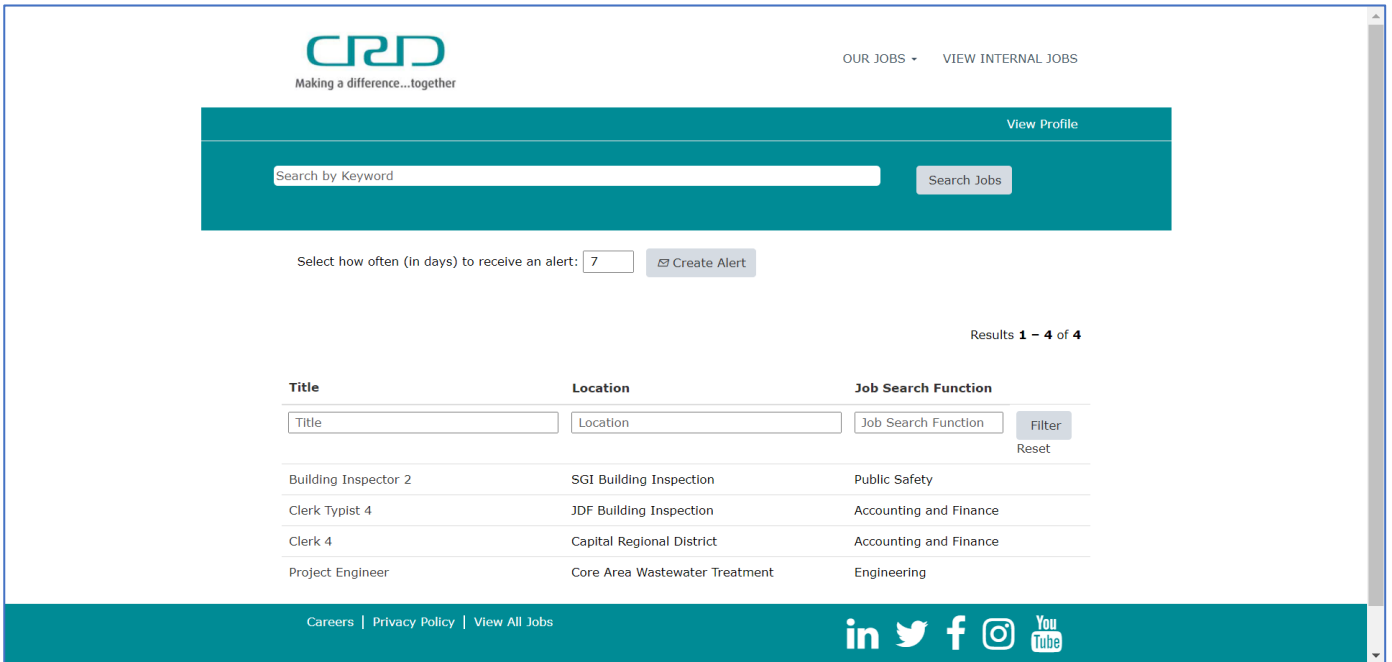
CRD
Making a difference...together

OUR JOBS VIEW INTERNAL JOBS

View Profile

Search by Keyword
Search Jobs

Select how often (in days) to receive an alert: 7 Create Alert

Results **1 – 4** of **4**

| Title | Location | Job Search Function |
|---|---|---|
| Title | Location | Job Search Function |
| Building Inspector 2 | SGI Building Inspection | Public Safety |
| Clerk Typist 4 | JDF Building Inspection | Accounting and Finance |
| Clerk 4 | Capital Regional District | Accounting and Finance |
| Project Engineer | Core Area Wastewater Treatment | Engineering |

Filter
Reset

Careers | Privacy Policy | View All Jobs

in
You Tube